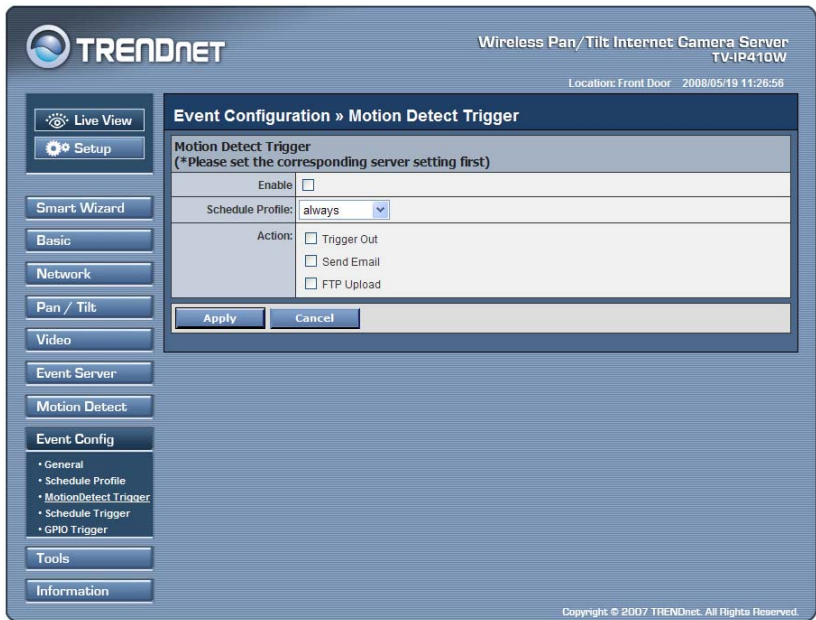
TRENDNET

Wireless Pan/Tilt Internet Camera Server
TV-IP410W

Location: Front Door 2008/05/19 11:26:56

Live View
Setup

Smart Wizard
Basic
Network
Pan / Tilt
Video
Event Server
Motion Detect
Event Config
• General
• Schedule Profile
• MotionDetect Trigger
• Schedule Trigger
• GPIO Trigger
Tools
Information

Event Configuration » Motion Detect Trigger

Motion Detect Trigger
(*Please set the corresponding server setting first)

Enable

Schedule Profile: always

Action: Trigger Out
Send Email
FTP Upload

Apply Cancel

Copyright © 2007 TRENDnet. All Rights Reserved.